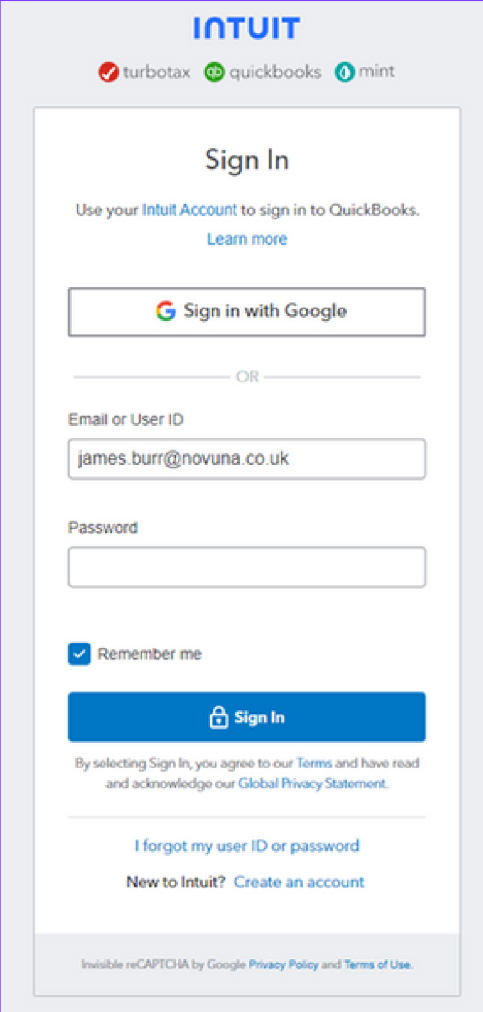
INTUIT

turbotax quickbooks mint

Sign In

Use your Intuit Account to sign in to QuickBooks.
Learn more

Sign in with Google

OR

Email or User ID

james.burr@novuna.co.uk

Password

Remember me

Sign In

By selecting Sign In, you agree to our Terms and have read and acknowledge our Global Privacy Statement.

I forgot my user ID or password

New to Intuit? Create an account

Invisible reCAPTCHA by Google Privacy Policy and Terms of Use.